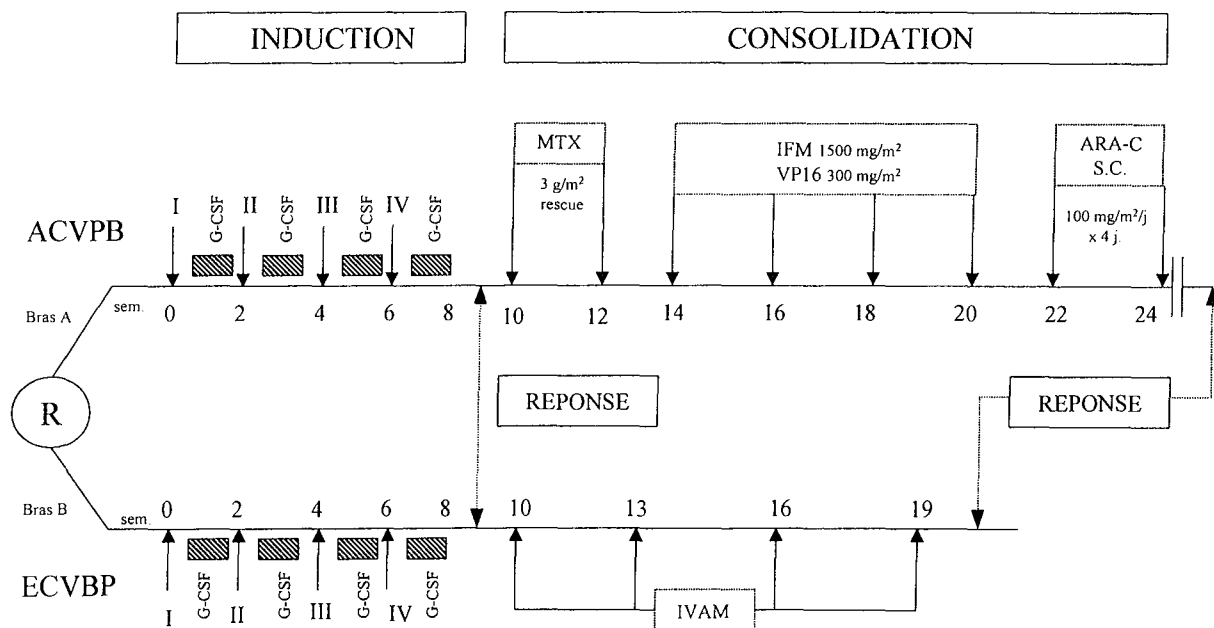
INDUCTION

CONSOLIDATION

MTX

$3\ g/m^2$ rescue

IFM $1500\ mg/m^2$
VP16 $300\ mg/m^2$

ARA-C
S.C.

$100\ mg/m^2/j$
x 4 j.

ACVPB

I G-CSF II G-CSF III G-CSF IV G-CSF

Bras A

sem. 0 2 4 6 8 10 12 14 16 18 20 22 24

R

REPONSE

REPONSE

Bras B

sem. 0 2 4 6 8 10 13 16 19

ECVBP

I G-CSF II G-CSF III G-CSF IV G-CSF

IVAM